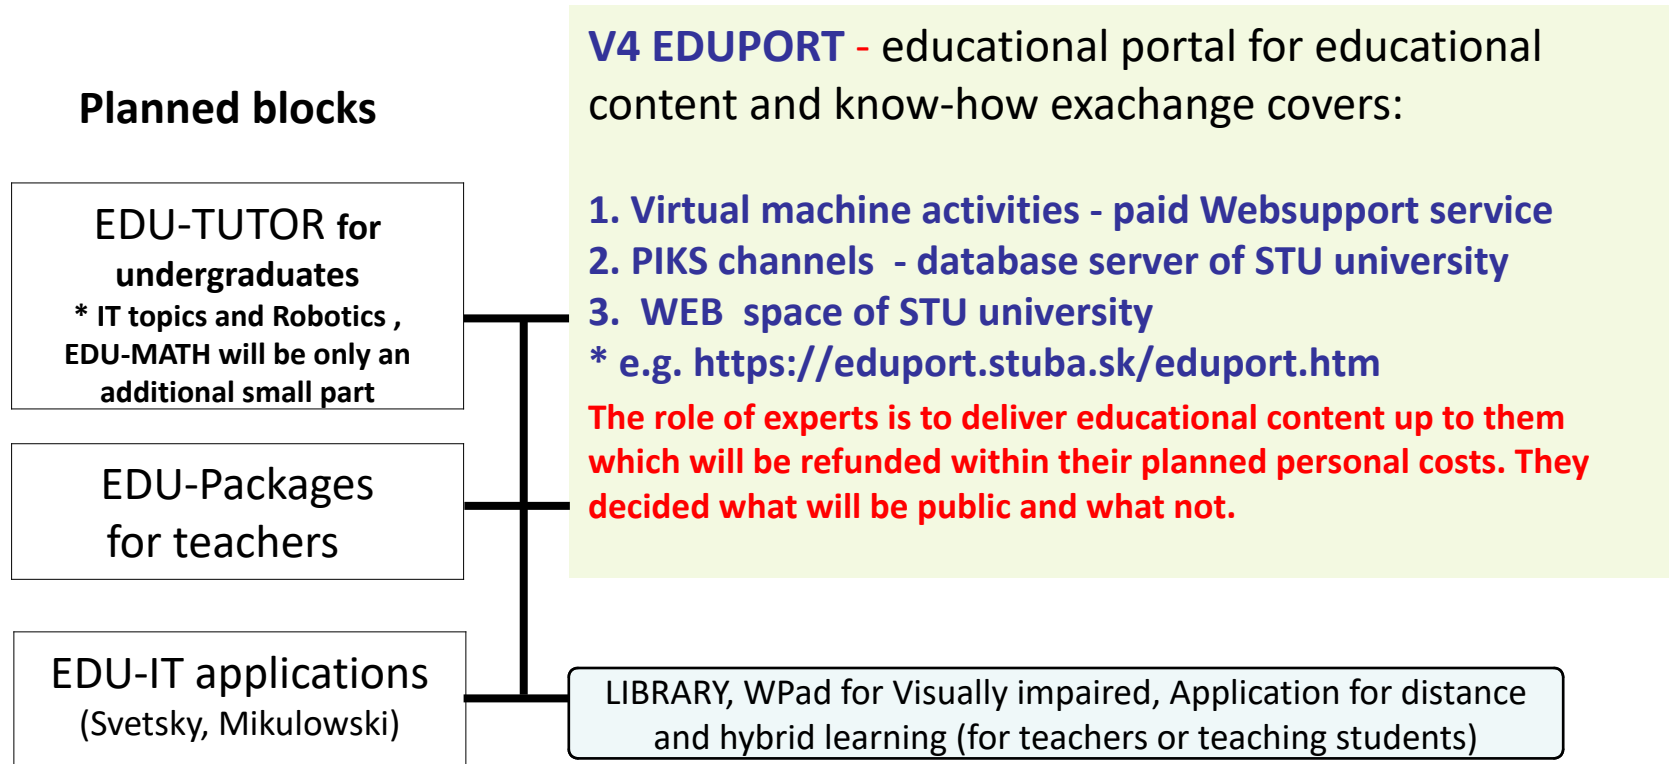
Planned blocks

EDU-TUTOR for undergraduates
* IT topics and Robotics , EDU-MATH will be only an additional small part

EDU-Packages for teachers

EDU-IT applications
(Svetsky, Mikulowski)

V4 EDUPORT - educational portal for educational content and know-how exachange covers:

1. Virtual machine activities - paid Websupport service
2. PIKS channels - database server of STU university
3. WEB space of STU university
* e.g. https://eduport.stuba.sk/eduport.htm
The role of experts is to deliver educational content up to them which will be refunded within their planned personal costs. They decided what will be public and what not.

LIBRARY, WPad for Visually impaired, Application for distance and hybrid learning (for teachers or teaching students)